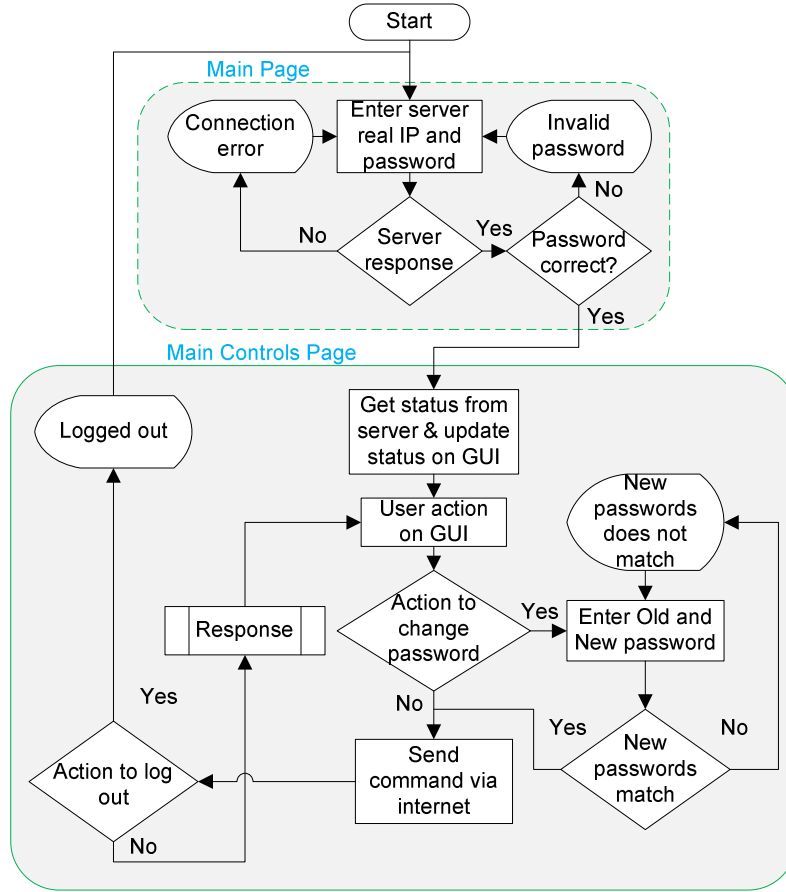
Start

Main Page

Connection error

Enter server real IP and password

Invalid password

No

No

Server response

Yes

Password correct?

Yes

Main Controls Page

Logged out

Get status from server & update status on GUI

User action on GUI

New passwords does not match

Response

Action to change password

Yes

Enter Old and New password

Yes

No

Yes

No

Action to log out

Send command via internet

New passwords match

No